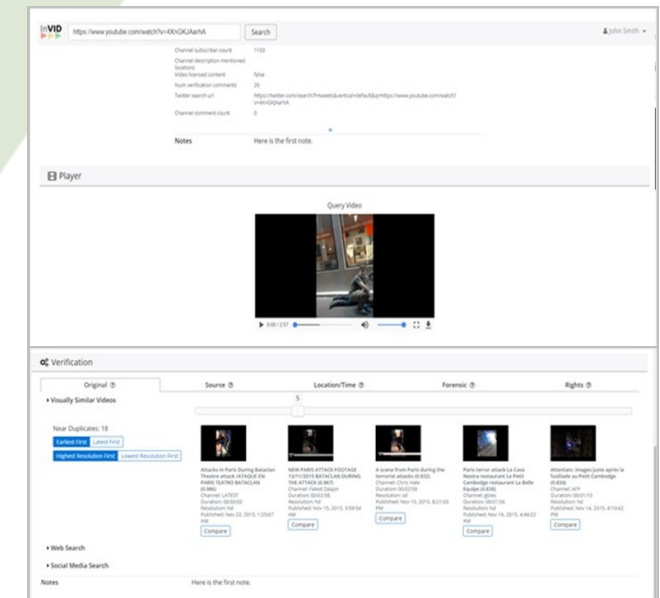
InVID https://www.youtube.com/watch?v=4XnOKJAarhA Search John Smith

Channel subscriber count 1100
Channel description mentioned locations
Video licensed content false
Num verification comments 20
Twitter search url https://twitter.com/search?f=tweets&vertical=default&q=https://www.youtube.com/watch?v=4XnOKJAarhA
Channel comment count 0

Notes Here is the first note.

Player

Query Video

0:00 / 2:57

Verification

Original | Source | Location/Time | Forensic | Rights

Visually Similar Videos

5

Near Duplicates: 18
Earliest First | Latest First
Highest Resolution First | Lowest Resolution First

Attacks in Paris During Bataclan Theatre attack /ATAQUE EN PARIS TEATRO BATACLAN (0.986)
Channel: LATEST
Duration: 00:03:02
Resolution: hd
Published: Nov 22, 2015, 1:29:07 AM
Compare

NEW PARIS ATTACK FOOTAGE 13/11/2015 BATACLAN DURING THE ATTACK (0.967)
Channel: Faisal Zalgin
Duration: 00:02:58
Resolution: hd
Published: Nov 15, 2015, 3:58:54 AM
Compare

A scene from Paris during the terrorist attacks (0.932)
Channel: Chris Hale
Duration: 00:02:56
Resolution: sd
Published: Nov 15, 2015, 8:21:03 PM
Compare

Paris terror attack La Casa Nostra restaurant Le Petit Cambodge restaurant La Belle Equipe (0.838)
Channel: gtiles
Duration: 00:01:56
Resolution: hd
Published: Nov 16, 2015, 4:46:22 AM
Compare

Attentats: images juste après la fusillade au Petit Cambodge (0.836)
Channel: AFP
Duration: 00:01:10
Resolution: hd
Published: Nov 14, 2015, 4:10:42 PM
Compare

Web Search
Social Media Search

Notes Here is the first note.